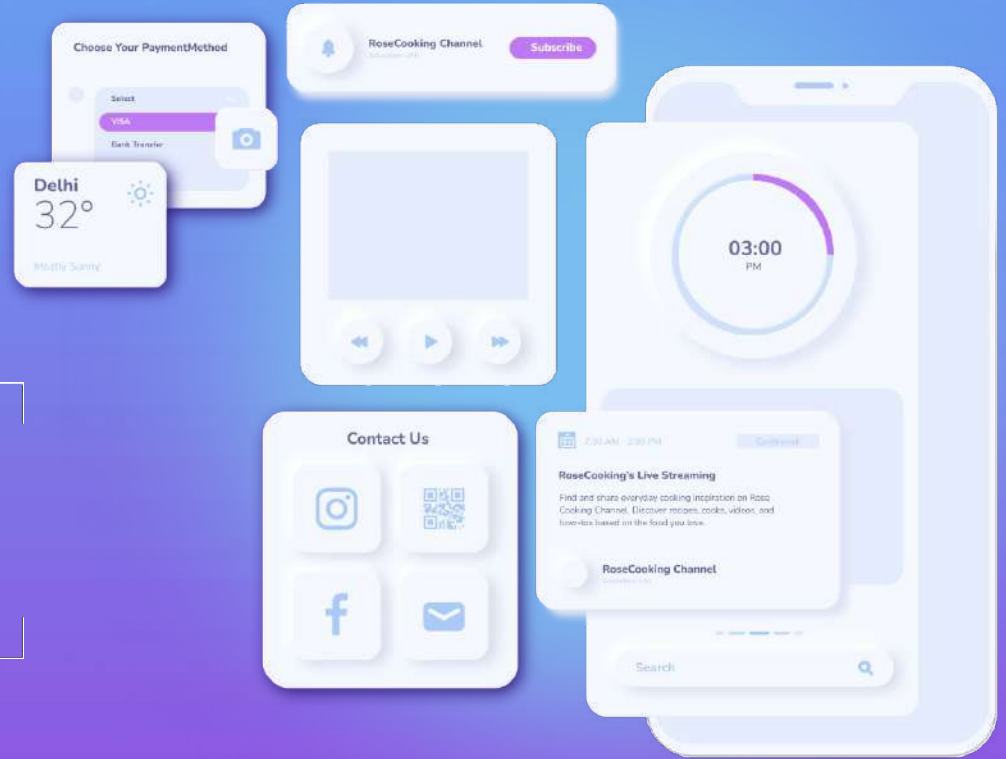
Choose Your PaymentMethod

Select

VISA

Bank Transfer

Delhi

32°

Mostly Sunny

RoseCooking Channel

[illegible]

Subscribe

03:00

PM

Contact Us

7:30 AM - 2:30 PM

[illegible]

RoseCooking's Live Streaming

Find and share everyday cooking inspiration on Rose Cooking Channel. Discover recipes, cooks, videos, and how-tos based on the food you love.

RoseCooking Channel

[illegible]

Search